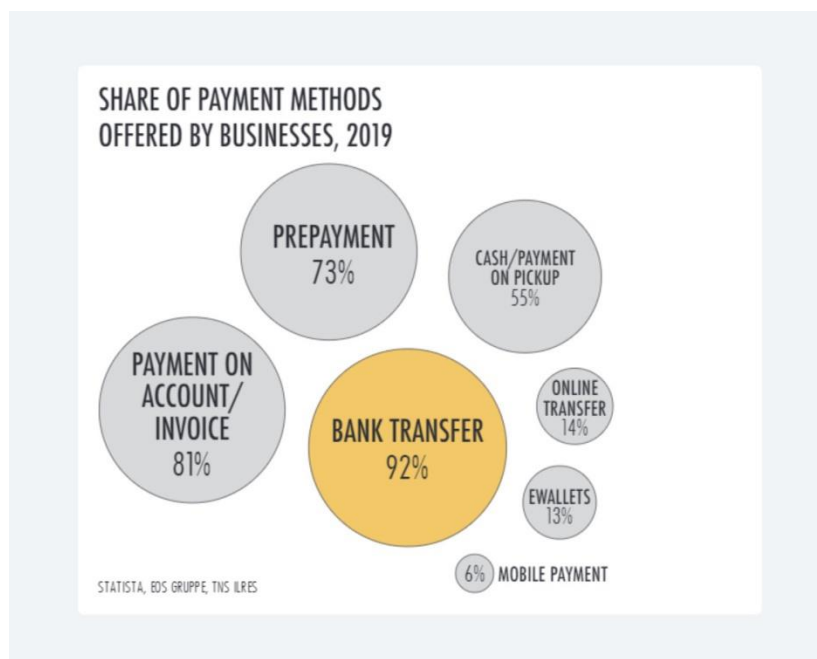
SHARE OF PAYMENT METHODS OFFERED BY BUSINESSES, 2019

PREPAYMENT
73%

CASH/PAYMENT ON PICKUP
55%

PAYMENT ON ACCOUNT/ INVOICE
81%

BANK TRANSFER
92%

ONLINE TRANSFER
14%

EWALLETS
13%

6% MOBILE PAYMENT

STATISTA, EDS GRUPPE, TNS ILRES